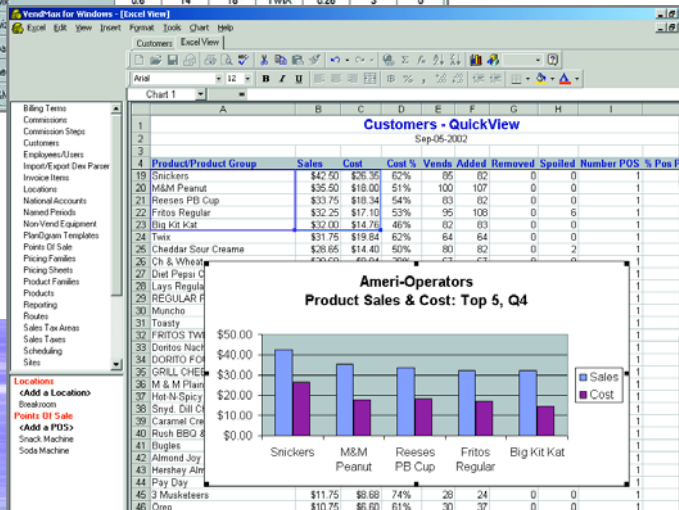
VendMax for Windows - [Excel View]

Excel Edit View Insert Format Tools Chart Help

Customers Excel View

Arial 12 B I U

Chart 1

Billing Terms
Commissions
Commission Steps
Customers
Employees/Users
Import/Export Dex Parser
Invoice Items
Locations
National Accounts
Named Periods
Non-Vend Equipment
PlanOgram Templates
Points Of Sale
Pricing Families
Pricing Sheets
Product Families
Products
Reporting
Routes
Sales Tax Areas
Sales Taxes
Scheduling
Sites

Locations
<Add a Location>
Breakroom
Points Of Sale
<Add a POS>
Snack Machine
Soda Machine

Customers - QuickView
Sep-05-2002

| | A | B | C | D | E | F | G | H | I | |
|---|---|---|---|---|---|---|---|---|---|---|
| 4 | Product/Product Group | Sales | Cost | Cost % | Vends | Added | Removed | Spoiled | Number POS | % Pos P |
| 19 | Snickers | $42.50 | $26.35 | 62% | 85 | 82 | 0 | 0 | 1 | |
| 20 | M&M Peanut | $35.50 | $18.00 | 51% | 100 | 107 | 0 | 0 | 1 | |
| 21 | Reeses PB Cup | $33.75 | $18.34 | 54% | 83 | 82 | 0 | 0 | 1 | |
| 22 | Fritos Regular | $32.25 | $17.10 | 53% | 95 | 108 | 0 | 6 | 1 | |
| 23 | Big Kit Kat | $32.00 | $14.76 | 46% | 82 | 83 | 0 | 0 | 1 | |
| 24 | Twix | $31.75 | $19.64 | 62% | 64 | 64 | 0 | 0 | 1 | |
| 25 | Cheddar Sour Creame | $28.65 | $14.40 | 50% | 80 | 82 | 0 | 2 | 1 | |
| 26 | Ch & Wheat | | | | | | | | 1 | |
| 27 | Diet Pepsi C | | | | | | | | 1 | |
| 28 | Lays Regula | | | | | | | | 1 | |
| 29 | REGULAR F | | | | | | | | 1 | |
| 30 | Muncho | | | | | | | | 1 | |
| 31 | Toasty | | | | | | | | 1 | |
| 32 | FRITOS TWI | | | | | | | | 1 | |
| 33 | Doritos Nach | | | | | | | | 1 | |
| 34 | DORITO FO | | | | | | | | 1 | |
| 35 | GRILL CHEE | | | | | | | | 1 | |
| 36 | M & M Plain | | | | | | | | 1 | |
| 37 | Hot-N-Spicy | | | | | | | | 1 | |
| 38 | Snyd. Dill Ch | | | | | | | | 1 | |
| 39 | Caramel Cre | | | | | | | | 1 | |
| 40 | Rush BBQ & | | | | | | | | 1 | |
| 41 | Bugles | | | | | | | | 1 | |
| 42 | Almond Joy | | | | | | | | 1 | |
| 43 | Hershey Alm | | | | | | | | 1 | |
| 44 | Pay Day | | | | | | | | 1 | |
| 45 | 3 Musketeers | $11.75 | $8.68 | 74% | 28 | 24 | 0 | 0 | 1 | |
| 46 | Oreo | $10.75 | $6.60 | 61% | 30 | 37 | 0 | 0 | 1 | |

Ameri-Operators
Product Sales & Cost: Top 5, Q4

$50.00
$40.00
$30.00
$20.00
$10.00
$0.00

Snickers
M&M Peanut
Reeses PB Cup
Fritos Regular
Big Kit Kat

Sales
Cost